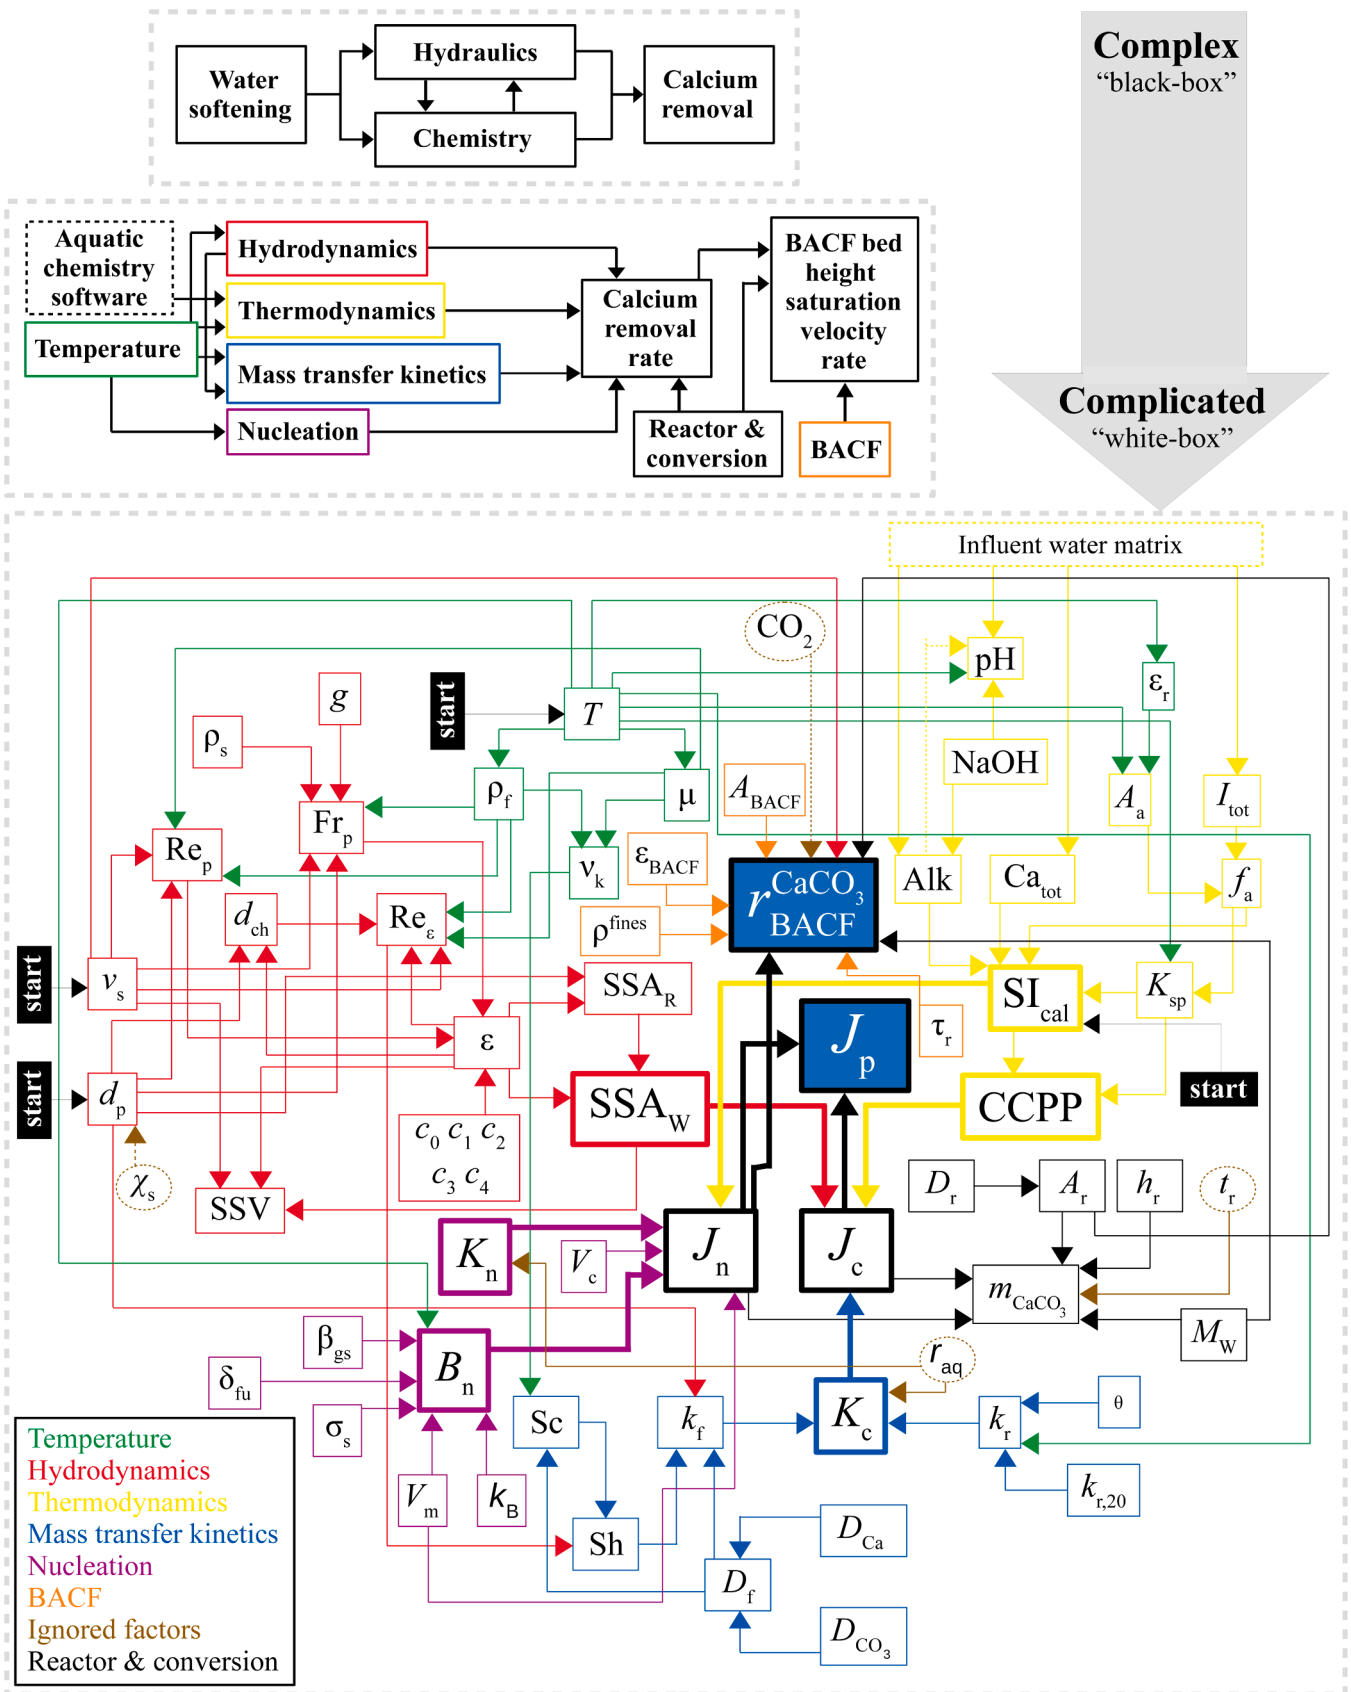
Water softening

Hydraulics

Chemistry

Calcium removal

Complex
“black-box”

Complicated
“white-box”

Aquatic chemistry software

Temperature

Hydrodynamics

Thermodynamics

Mass transfer kinetics

Nucleation

Calcium removal rate

BACF bed height saturation velocity rate

Reactor & conversion

BACF

Influent water matrix

$CO_2$

pH

$\varepsilon_r$

start

$T$

$g$

$\rho_s$

NaOH

$\rho_f$

$\mu$

$A_{BACF}$

$A_a$

$I_{tot}$

$Fr_p$

$Re_p$

$v_k$

$\varepsilon_{BACF}$

$r^{CaCO_3}_{BACF}$

Alk

$Ca_{tot}$

$f_a$

$d_{ch}$

$Re_\varepsilon$

$\rho^{fines}$

start

$v_s$

$SSA_R$

$SI_{cal}$

$K_{sp}$

$J_p$

$\tau_r$

$\varepsilon$

start

$d_p$

$SSA_W$

CCPP

start

$c_0\ c_1\ c_2$
$c_3\ c_4$

$\chi_s$

$SSV$

$D_r$

$A_r$

$h_r$

$t_r$

$K_n$

$V_c$

$J_n$

$J_c$

$m_{CaCO_3}$

$\beta_{gs}$

$M_W$

$\delta_{fu}$

$B_n$

$r_{aq}$

$\sigma_s$

Sc

$k_f$

$K_c$

$k_r$

$\theta$

$V_m$

$k_B$

Sh

$D_{Ca}$

$k_{r,20}$

$D_f$

$D_{CO_3}$

Temperature
Hydrodynamics
Thermodynamics
Mass transfer kinetics
Nucleation
BACF
Ignored factors
Reactor & conversion